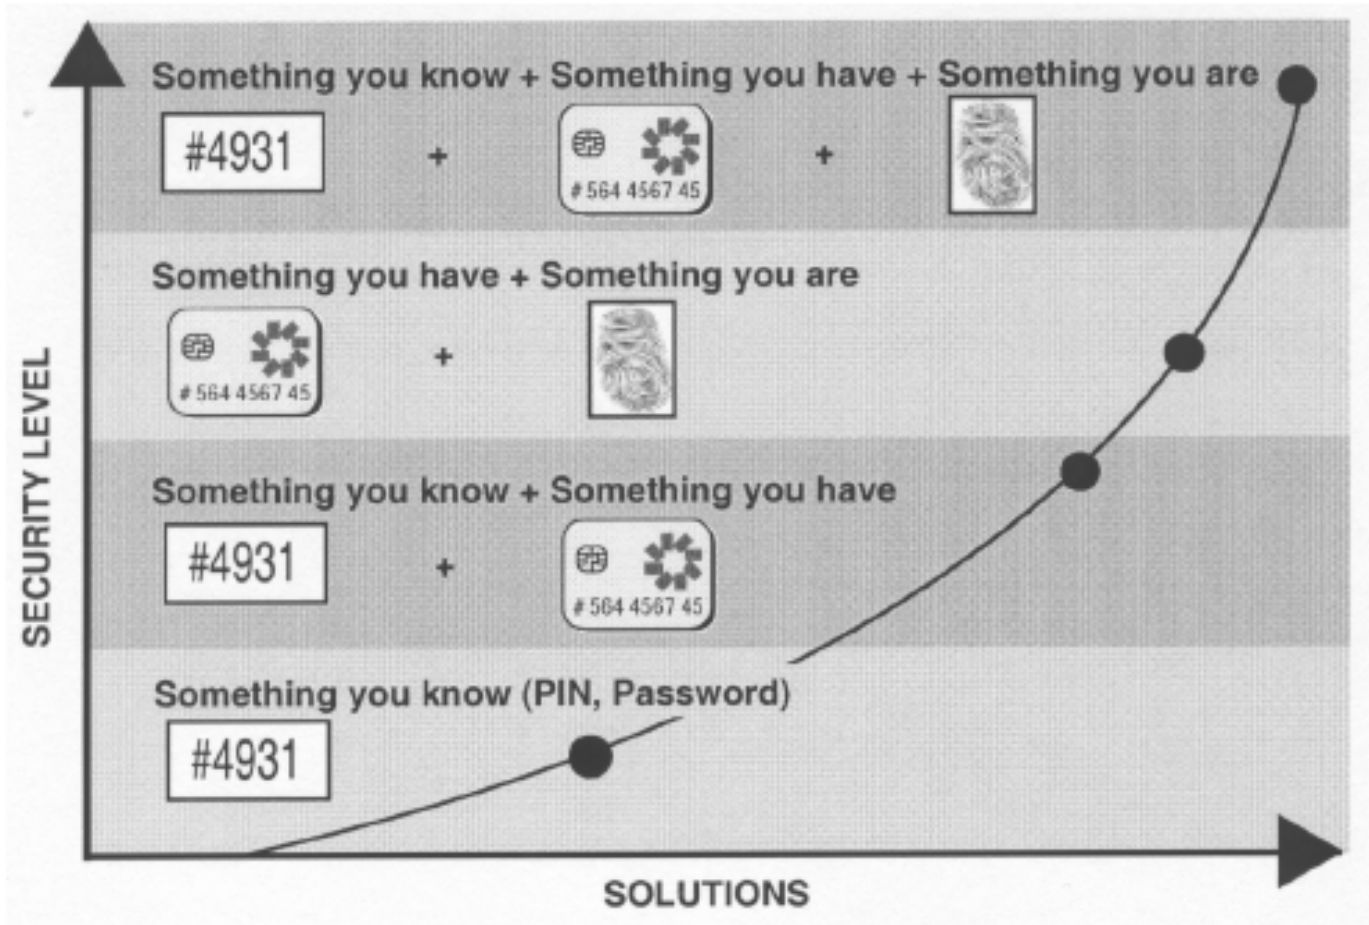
Something you know + Something you have + Something you are

#4931 + # 564 4567 45 +

Something you have + Something you are

# 564 4567 45 +

Something you know + Something you have

#4931 + # 564 4567 45

Something you know (PIN, Password)

#4931

SECURITY LEVEL

SOLUTIONS